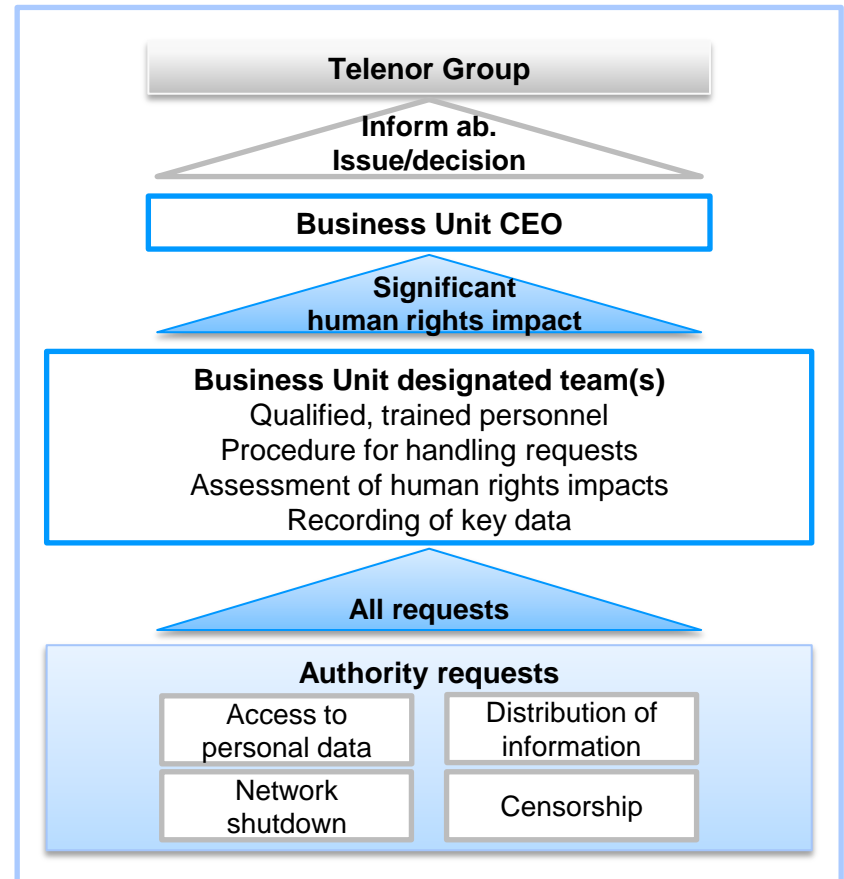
Telenor Group

Inform ab.
Issue/decision

Business Unit CEO

Significant
human rights impact

Business Unit designated team(s)
Qualified, trained personnel
Procedure for handling requests
Assessment of human rights impacts
Recording of key data

All requests

Authority requests

Access to personal data

Distribution of information

Network shutdown

Censorship